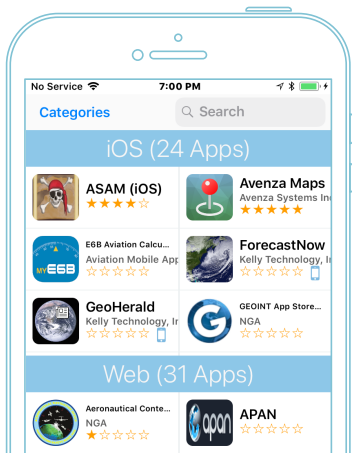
No Service
7:00 PM

Categories
Search

iOS (24 Apps)

ASAM (iOS)
★★★★☆

Avenza Maps
Avenza Systems Inc
★★★★★

E6B Aviation Calcu...
Aviation Mobile App
☆☆☆☆☆

ForecastNow
Kelly Technology, In
☆☆☆☆☆

GeoHerald
Kelly Technology, In
☆☆☆☆☆

GEOINT App Store...
NGA
☆☆☆☆☆

Web (31 Apps)

Aeronautical Conte...
NGA
★☆☆☆☆

APAN
☆☆☆☆☆